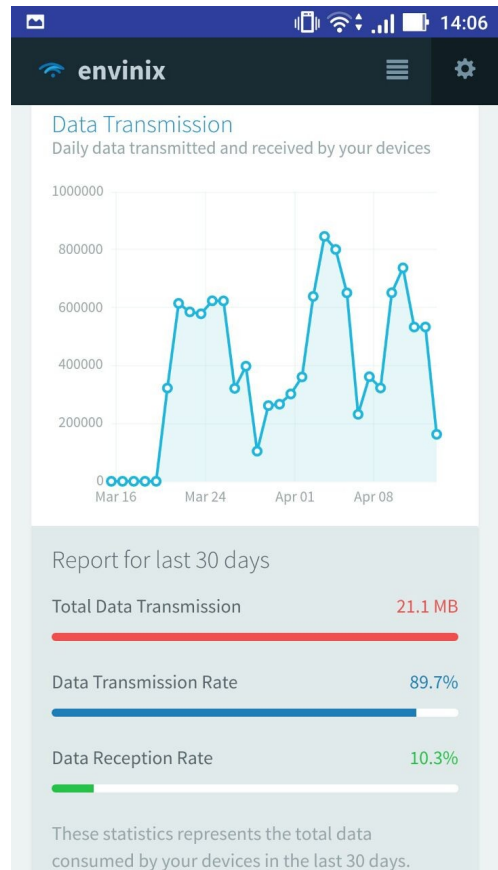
14:06

envinix

Data Transmission
Daily data transmitted and received by your devices

1000000
800000
600000
400000
200000
0
Mar 16
Mar 24
Apr 01
Apr 08

Report for last 30 days

Total Data Transmission 21.1 MB

Data Transmission Rate 89.7%

Data Reception Rate 10.3%

These statistics represents the total data consumed by your devices in the last 30 days.